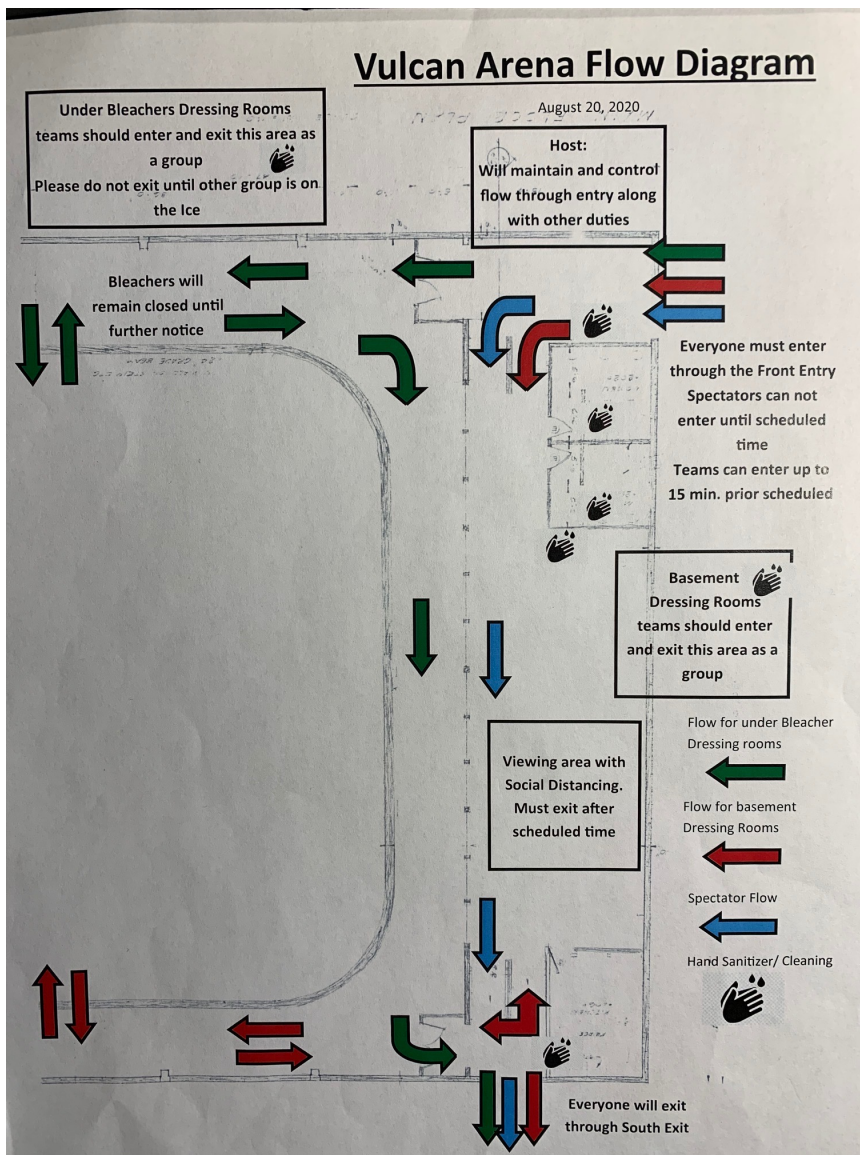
Vulcan Arena Flow Diagram

August 20, 2020

Under Bleachers Dressing Rooms teams should enter and exit this area as a group
Please do not exit until other group is on the Ice

Host:
Will maintain and control flow through entry along with other duties

Bleachers will remain closed until further notice

Everyone must enter through the Front Entry
Spectators can not enter until scheduled time
Teams can enter up to 15 min. prior scheduled

Basement Dressing Rooms teams should enter and exit this area as a group

Viewing area with Social Distancing. Must exit after scheduled time

Flow for under Bleacher Dressing rooms

Flow for basement Dressing Rooms

Spectator Flow

Hand Sanitizer/ Cleaning

Everyone will exit through South Exit